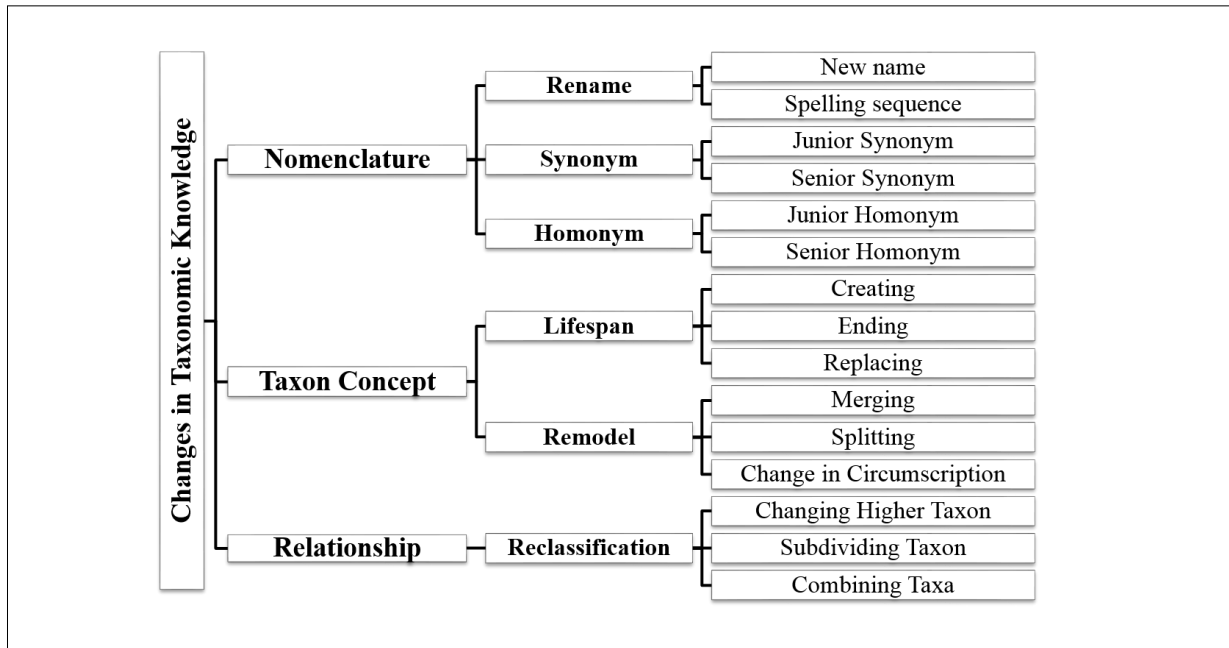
Changes in Taxonomic Knowledge

Nomenclature

Rename

New name

Spelling sequence

Synonym

Junior Synonym

Senior Synonym

Homonym

Junior Homonym

Senior Homonym

Taxon Concept

Lifespan

Creating

Ending

Replacing

Remodel

Merging

Splitting

Change in Circumscription

Relationship

Reclassification

Changing Higher Taxon

Subdividing Taxon

Combining Taxa